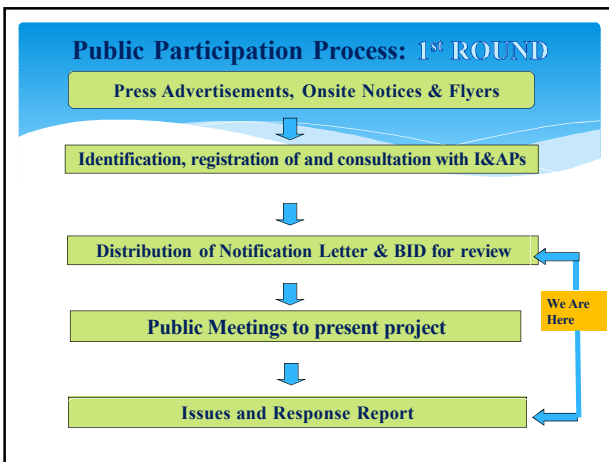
Public Participation Process: 1$^{st}$ ROUND

Press Advertisements, Onsite Notices & Flyers

Identification, registration of and consultation with I&APs

Distribution of Notification Letter & BID for review

Public Meetings to present project

Issues and Response Report

We Are Here